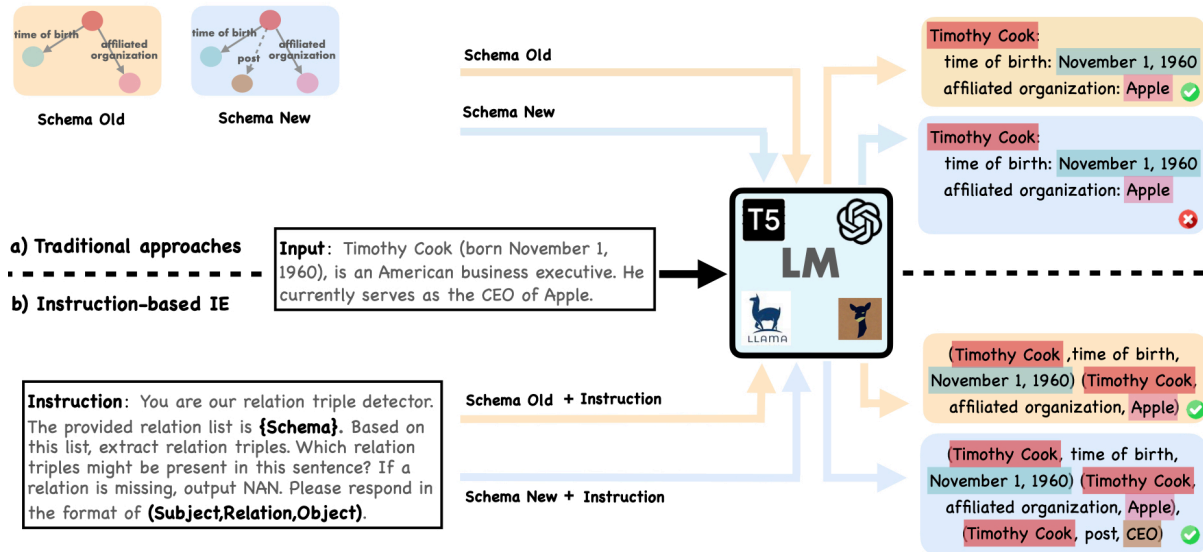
time of birth

affiliated organization

Schema Old

time of birth

post

affiliated organization

Schema New

Schema Old

Schema New

Timothy Cook:
time of birth: November 1, 1960
affiliated organization: Apple

Timothy Cook:
time of birth: November 1, 1960
affiliated organization: Apple

a) Traditional approaches

b) Instruction-based IE

Input: Timothy Cook (born November 1, 1960), is an American business executive. He currently serves as the CEO of Apple.

T5

LM

LLAMA

Instruction: You are our relation triple detector. The provided relation list is {Schema}. Based on this list, extract relation triples. Which relation triples might be present in this sentence? If a relation is missing, output NAN. Please respond in the format of (Subject,Relation,Object).

Schema Old + Instruction

Schema New + Instruction

(Timothy Cook ,time of birth, November 1, 1960) (Timothy Cook, affiliated organization, Apple)

(Timothy Cook, time of birth, November 1, 1960) (Timothy Cook, affiliated organization, Apple), (Timothy Cook, post, CEO)